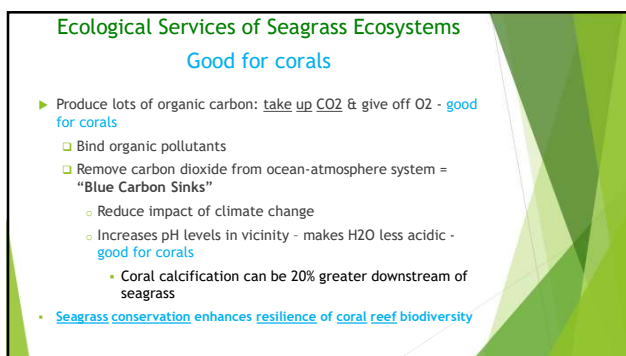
Ecological Services of Seagrass Ecosystems
Good for corals

Produce lots of organic carbon: take up CO2 & give off O2 - good for corals

Bind organic pollutants

Remove carbon dioxide from ocean-atmosphere system = "Blue Carbon Sinks"

Reduce impact of climate change

Increases pH levels in vicinity – makes H2O less acidic - good for corals

Coral calcification can be 20% greater downstream of seagrass

Seagrass conservation enhances resilience of coral reef biodiversity